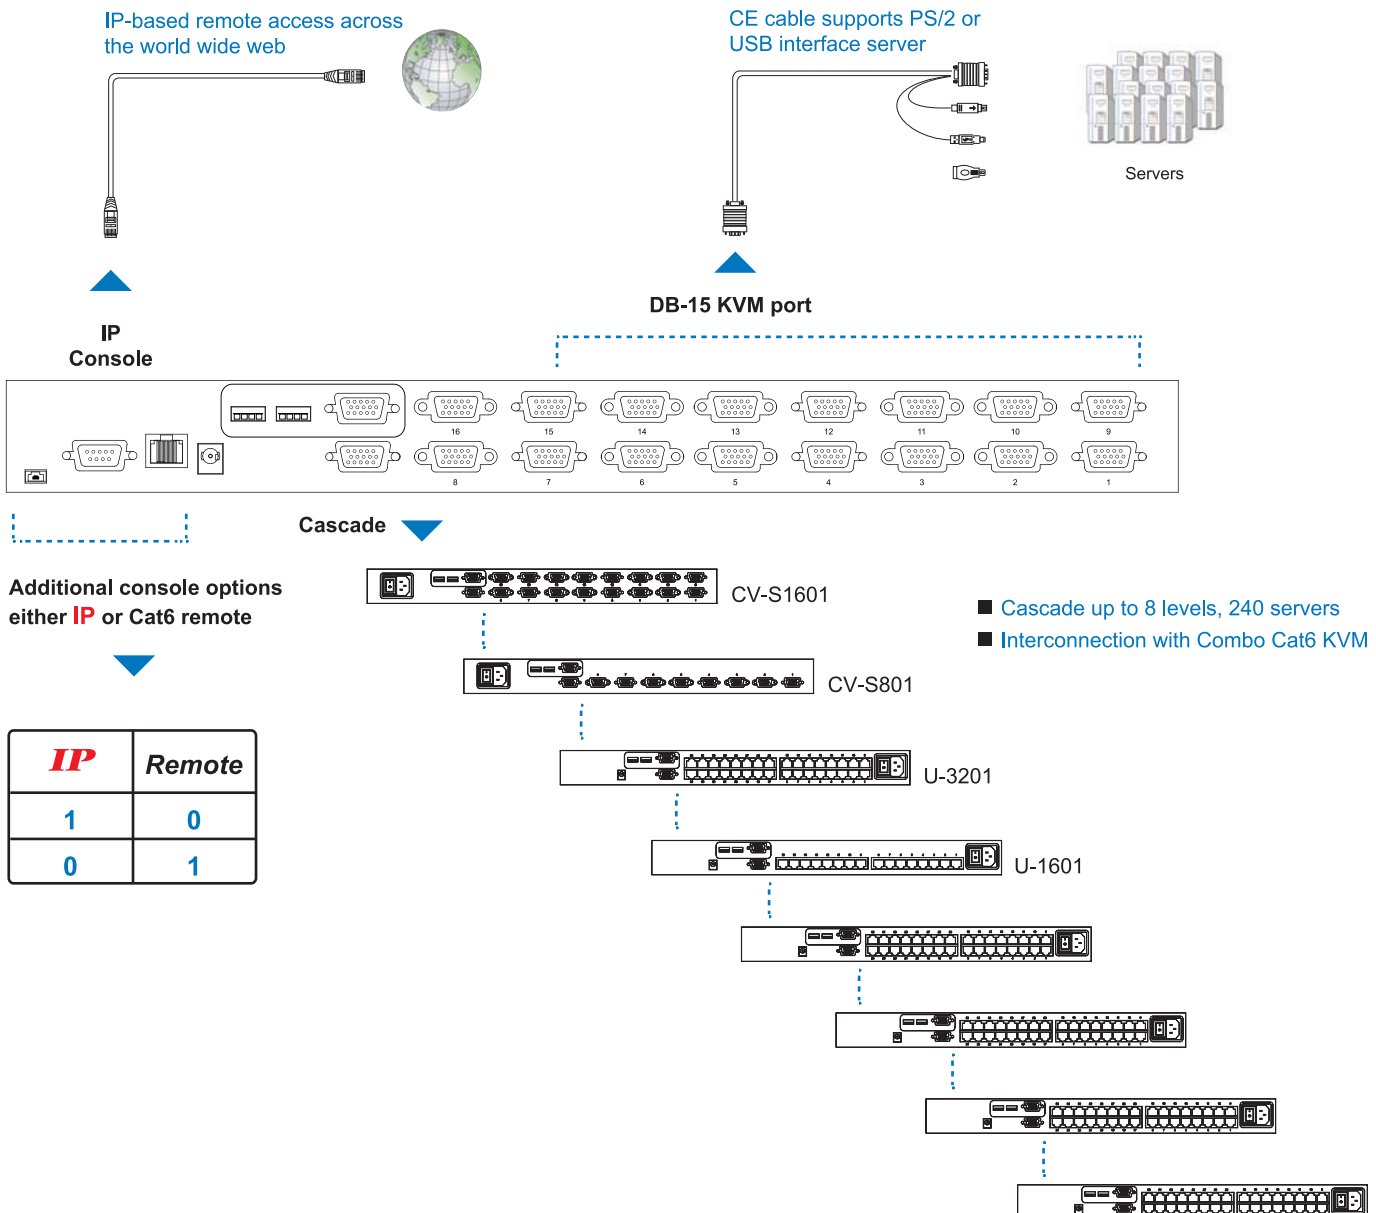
IP-based remote access across the world wide web

CE cable supports PS/2 or USB interface server

Servers

IP
Console

DB-15 KVM port

16 15 14 13 12 11 10 9

8 7 6 5 4 3 2 1

Cascade

Additional console options either IP or Cat6 remote

| IP | Remote |
|---|---|
| 1 | 0 |
| 0 | 1 |

CV-S1601

CV-S801

U-3201

U-1601

■ Cascade up to 8 levels, 240 servers
■ Interconnection with Combo Cat6 KVM